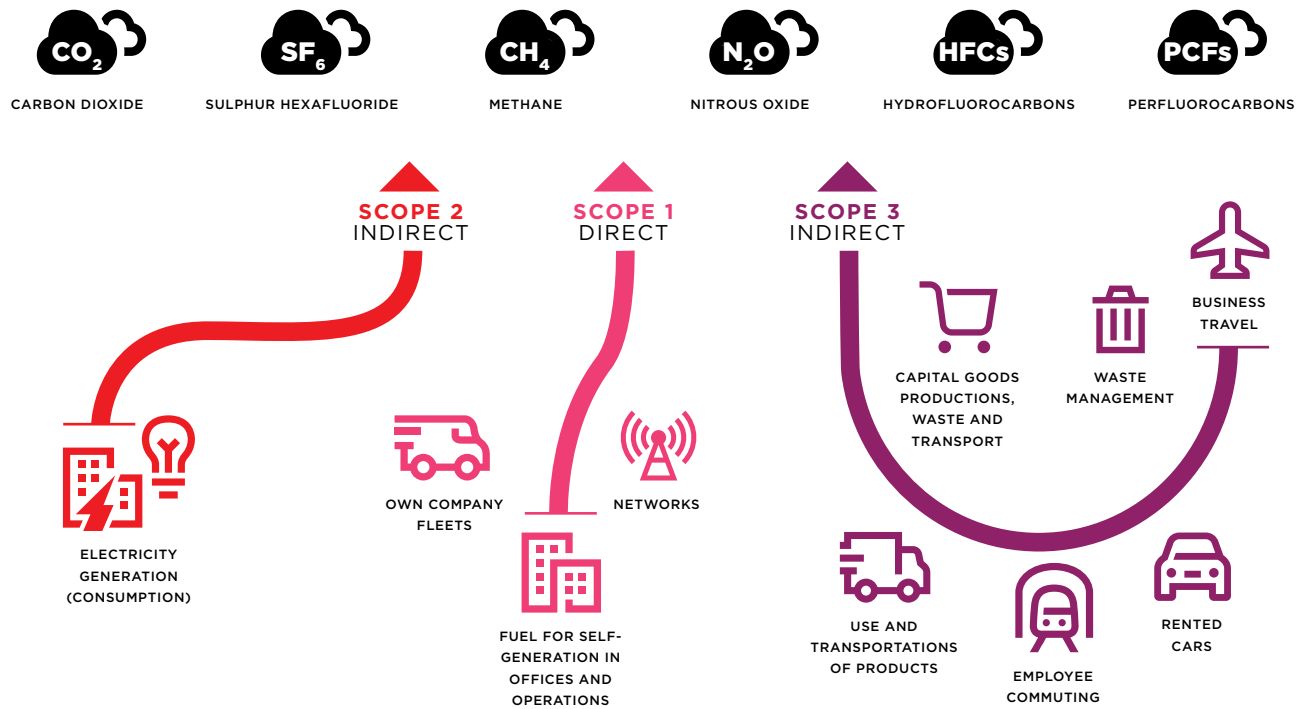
$CO_2$
CARBON DIOXIDE

$SF_6$
SULPHUR HEXAFLUORIDE

$CH_4$
METHANE

$N_2O$
NITROUS OXIDE

HFCs
HYDROFLUOROCARBONS

PCFs
PERFLUOROCARBONS

SCOPE 2
INDIRECT

SCOPE 1
DIRECT

SCOPE 3
INDIRECT

ELECTRICITY GENERATION (CONSUMPTION)

OWN COMPANY FLEETS

NETWORKS

FUEL FOR SELF-GENERATION IN OFFICES AND OPERATIONS

CAPITAL GOODS PRODUCTIONS, WASTE AND TRANSPORT

WASTE MANAGEMENT

BUSINESS TRAVEL

USE AND TRANSPORTATIONS OF PRODUCTS

EMPLOYEE COMMUTING

RENTED CARS